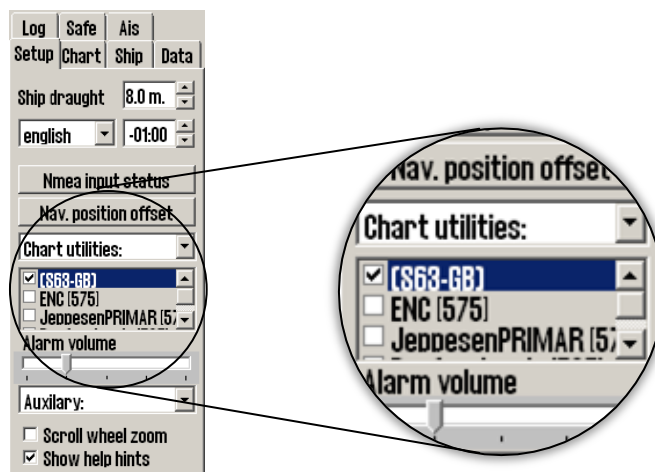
Log | Safe | Ais
Setup | Chart | Ship | Data

Ship draught 8.0 m.
english -01:00

Nmea input status
Nav. position offset

Chart utilities:

☑ (S63-GB)
☐ ENC (575)
☐ JeppesenPRIMAR (57

Alarm volume

Auxilary:

☐ Scroll wheel zoom
☑ Show help hints

Nav. position offset

Chart utilities:

☑ (S63-GB)
☐ ENC (575)
☐ JeppesenPRIMAR (57

Alarm volume